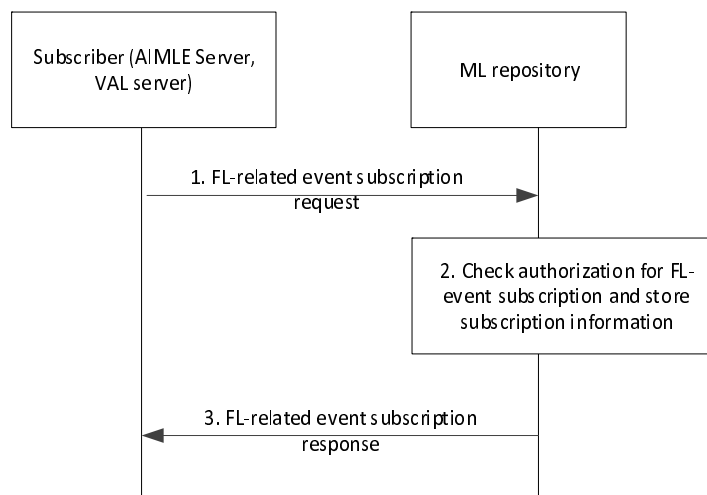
Subscriber (AIMLE Server, VAL server)

ML repository

1. FL-related event subscription request

2. Check authorization for FL-event subscription and store subscription information

3. FL-related event subscription response